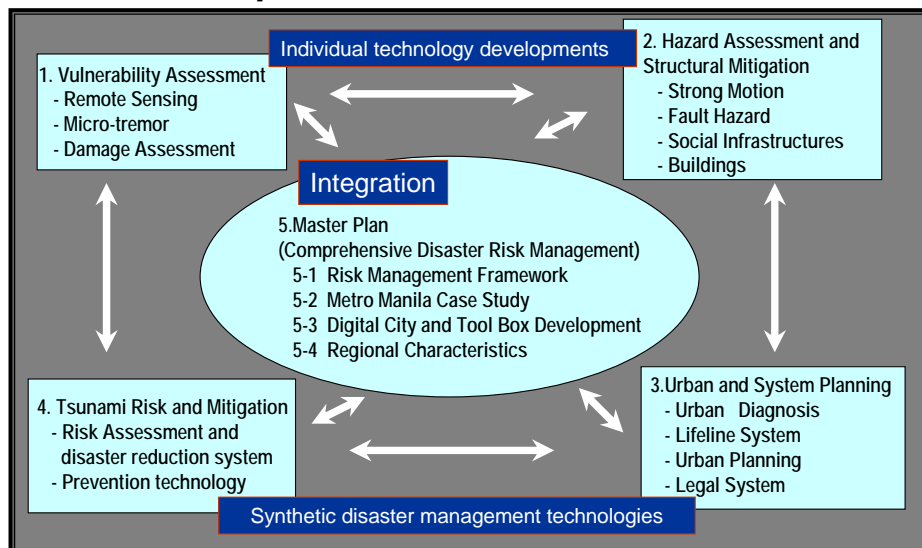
Individual technology developments

1. Vulnerability Assessment
- Remote Sensing
- Micro-tremor
- Damage Assessment

2. Hazard Assessment and Structural Mitigation
- Strong Motion
- Fault Hazard
- Social Infrastructures
- Buildings

Integration

5.Master Plan
(Comprehensive Disaster Risk Management)
5-1 Risk Management Framework
5-2 Metro Manila Case Study
5-3 Digital City and Tool Box Development
5-4 Regional Characteristics

4. Tsunami Risk and Mitigation
- Risk Assessment and disaster reduction system
- Prevention technology

3.Urban and System Planning
- Urban Diagnosis
- Lifeline System
- Urban Planning
- Legal System

Synthetic disaster management technologies